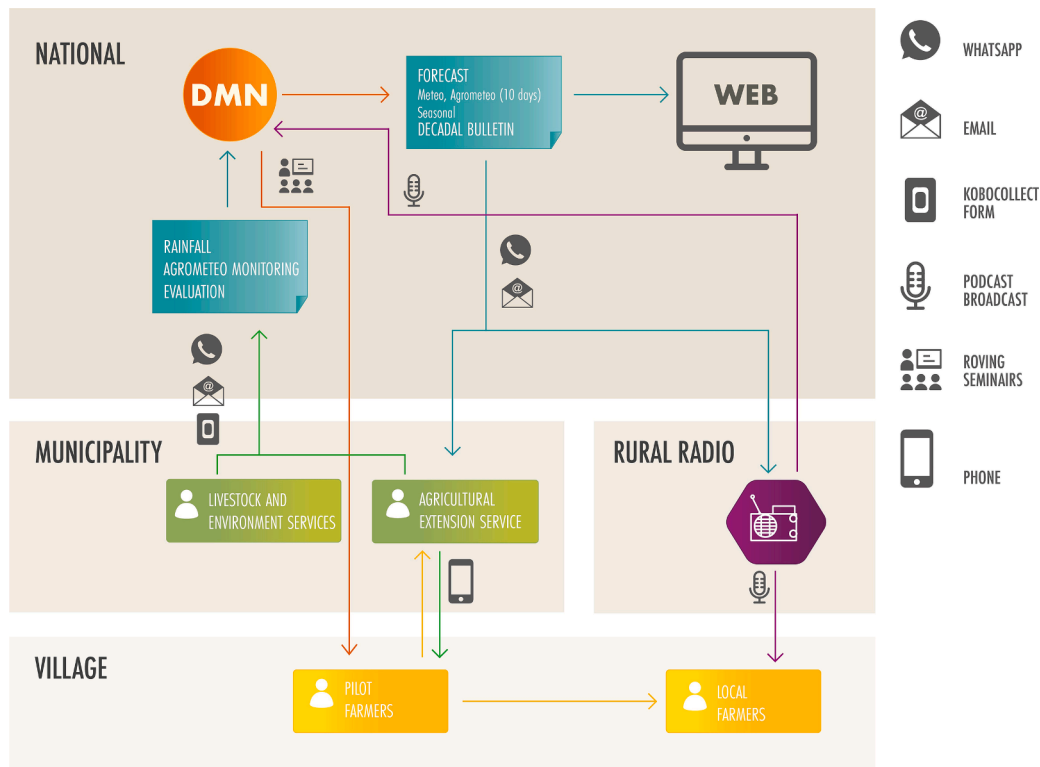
NATIONAL

DMN

FORECAST
Meteo, Agrometeo (10 days)
Seasonal
DECADAL BULLETIN

WEB

RAINFALL
AGROMETEO MONITORING
EVALUATION

MUNICIPALITY

LIVESTOCK AND ENVIRONMENT SERVICES

AGRICULTURAL EXTENSION SERVICE

RURAL RADIO

VILLAGE

PILOT FARMERS

LOCAL FARMERS

WHATSAPP

EMAIL

KOBOCOLLECT FORM

PODCAST BROADCAST

ROVING SEMINAIRS

PHONE